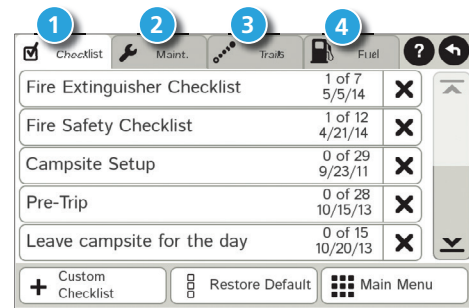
1 Checklist
2 Maint.
3 Trails
4 Fuel
?

Fire Extinguisher Checklist 1 of 7 5/5/14
Fire Safety Checklist 1 of 12 4/21/14
Campsite Setup 0 of 29 9/23/11
Pre-Trip 0 of 28 10/15/13
Leave campsite for the day 0 of 15 10/20/13

Custom Checklist
Restore Default
Main Menu